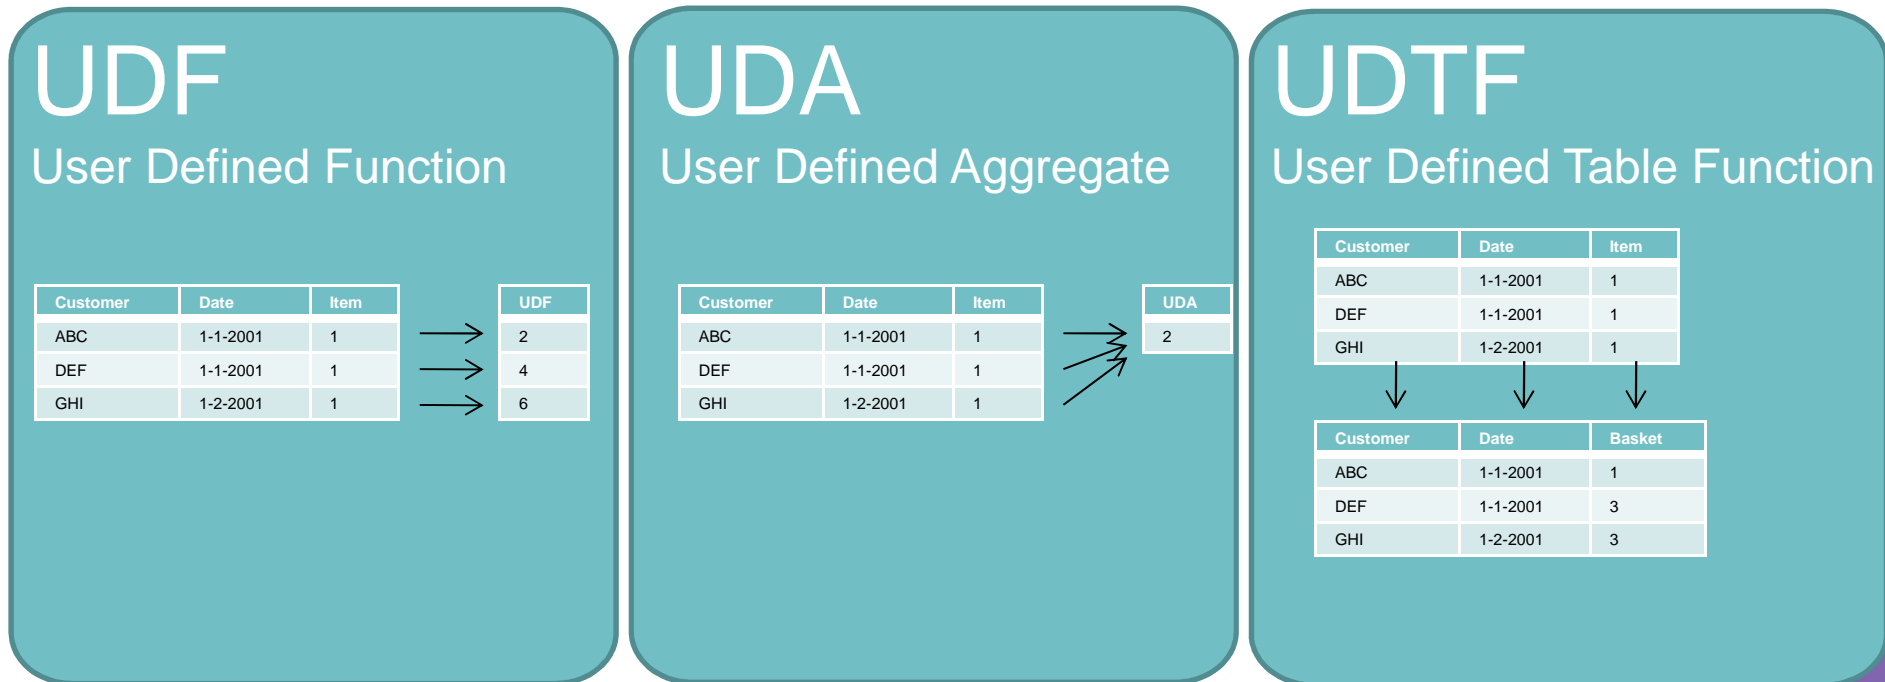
UDF

User Defined Function

| Customer | Date | Item |
|---|---|---|
| ABC | 1-1-2001 | 1 |
| DEF | 1-1-2001 | 1 |
| GHI | 1-2-2001 | 1 |

| UDF |
|---|
| 2 |
| 4 |
| 6 |

UDA

User Defined Aggregate

| Customer | Date | Item |
|---|---|---|
| ABC | 1-1-2001 | 1 |
| DEF | 1-1-2001 | 1 |
| GHI | 1-2-2001 | 1 |

| UDA |
|---|
| 2 |

UDTF

User Defined Table Function

| Customer | Date | Item |
|---|---|---|
| ABC | 1-1-2001 | 1 |
| DEF | 1-1-2001 | 1 |
| GHI | 1-2-2001 | 1 |

| Customer | Date | Basket |
|---|---|---|
| ABC | 1-1-2001 | 1 |
| DEF | 1-1-2001 | 3 |
| GHI | 1-2-2001 | 3 |